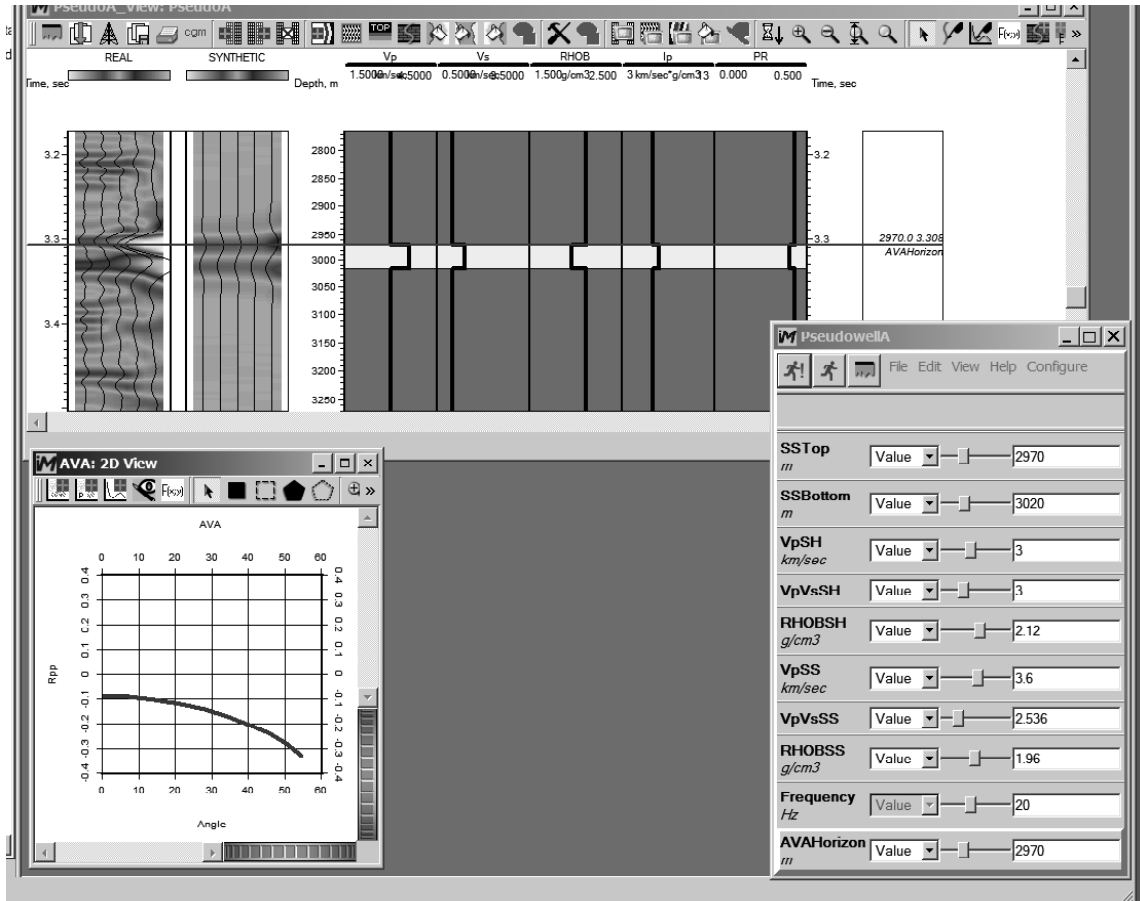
PseudoA_View: PseudoA

cgm TOP F(x)

REAL SYNTHETIC Vp Vs RHOB Ip PR

Time, sec Depth, m 1.5000 km/sec 4.5000 0.5000 km/sec 3.5000 1.500 g/cm3 2.500 3 km/sec*g/cm3 13 0.000 0.500 Time, sec

3.2 3.3 3.4

2800 2850 2900 2950 3000 3050 3100 3150 3200 3250

3.2 3.3

2970.0 3.308
AVAHorizon

AVA: 2D View

F(x)

AVA

0 10 20 30 40 50 60

0.4 0.3 0.2 0.1 0 -0.1 -0.2 -0.3 -0.4

Rpp

0.4 0.3 0.2 0.1 0 -0.1 -0.2 -0.3 -0.4

0 10 20 30 40 50 60

Angle

PseudowellA

File Edit View Help Configure

| | | |
|---|---|---|
| SSTop m | Value | 2970 |
| SSBottom m | Value | 3020 |
| VpSH km/sec | Value | 3 |
| VpVsSH | Value | 3 |
| RHOBSH g/cm3 | Value | 2.12 |
| VpSS km/sec | Value | 3.6 |
| VpVsSS | Value | 2.536 |
| RHOBSS g/cm3 | Value | 1.96 |
| Frequency Hz | Value | 20 |
| AVAHorizon m | Value | 2970 |